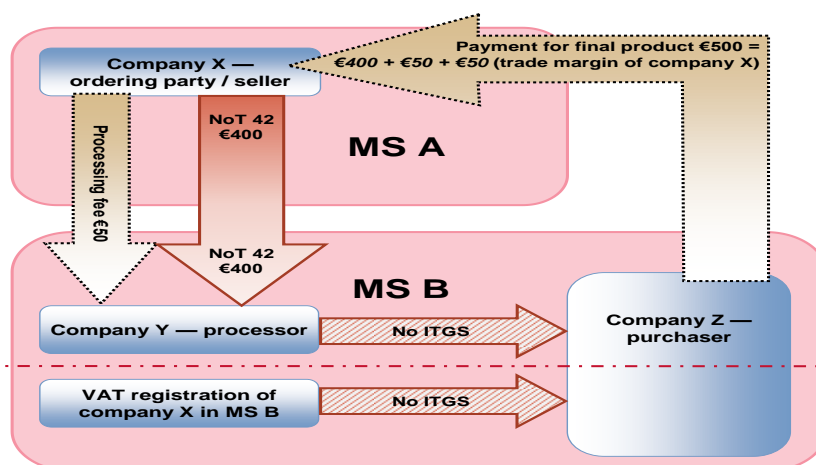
Company X — ordering party / seller

Payment for final product €500 = €400 + €50 + €50 (trade margin of company X)

Processing fee €50

NoT 42 €400

MS A

NoT 42 €400

MS B

Company Y — processor

No ITGS

Company Z — purchaser

VAT registration of company X in MS B

No ITGS